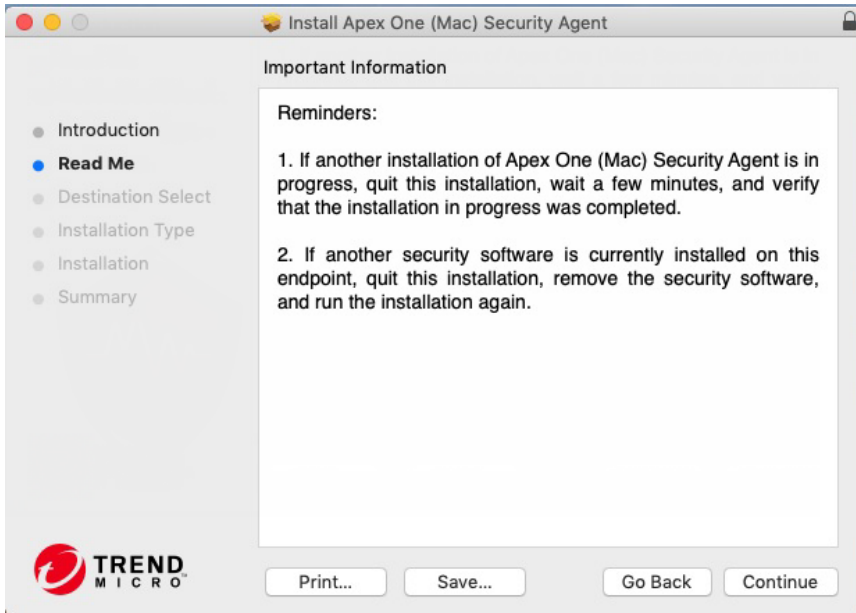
Install Apex One (Mac) Security Agent

Important Information

Introduction
Read Me
Destination Select
Installation Type
Installation
Summary

Reminders:

1. If another installation of Apex One (Mac) Security Agent is in progress, quit this installation, wait a few minutes, and verify that the installation in progress was completed.

2. If another security software is currently installed on this endpoint, quit this installation, remove the security software, and run the installation again.

TREND MICRO

Print...
Save...
Go Back
Continue